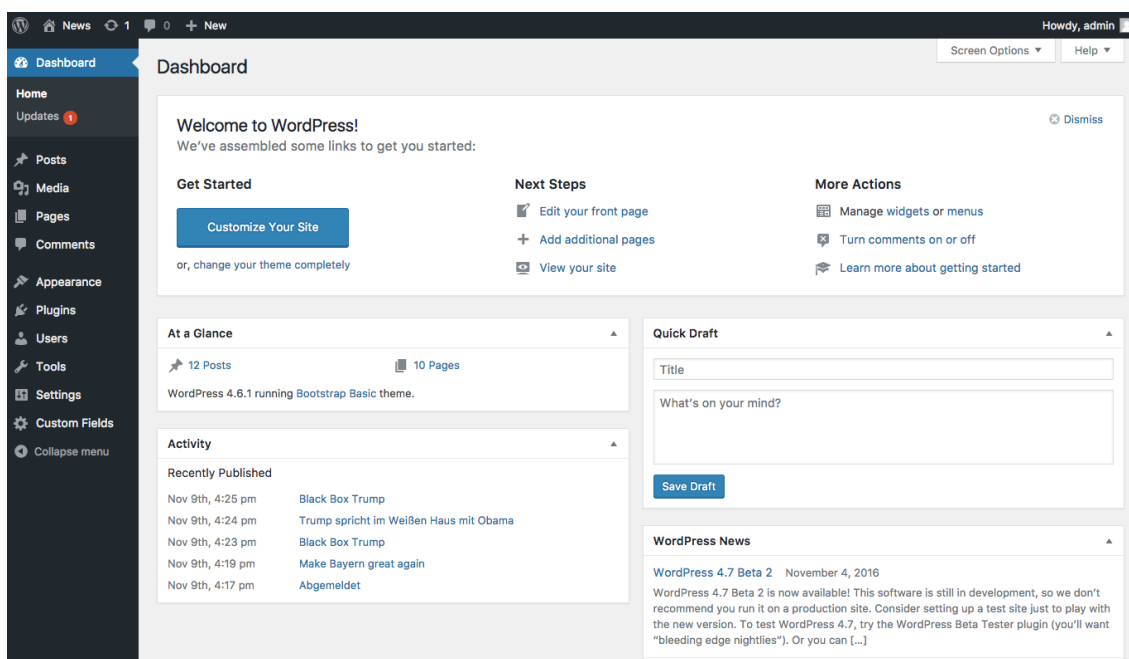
News 1 0 + New Howdy, admin

Dashboard
Home
Updates 1
Posts
Media
Pages
Comments
Appearance
Plugins
Users
Tools
Settings
Custom Fields
Collapse menu

Screen Options ▼ Help ▼

Dashboard

Welcome to WordPress!
We've assembled some links to get you started:

Dismiss

Get Started
Customize Your Site
or, change your theme completely

Next Steps
Edit your front page
Add additional pages
View your site

More Actions
Manage widgets or menus
Turn comments on or off
Learn more about getting started

At a Glance
12 Posts
10 Pages
WordPress 4.6.1 running Bootstrap Basic theme.

Activity
Recently Published
Nov 9th, 4:25 pm Black Box Trump
Nov 9th, 4:24 pm Trump spricht im Weißen Haus mit Obama
Nov 9th, 4:23 pm Black Box Trump
Nov 9th, 4:19 pm Make Bayern great again
Nov 9th, 4:17 pm Abgemeldet

Quick Draft
Title
What's on your mind?
Save Draft

WordPress News
WordPress 4.7 Beta 2 November 4, 2016
WordPress 4.7 Beta 2 is now available! This software is still in development, so we don't recommend you run it on a production site. Consider setting up a test site just to play with the new version. To test WordPress 4.7, try the WordPress Beta Tester plugin (you'll want "bleeding edge nightlies"). Or you can […]